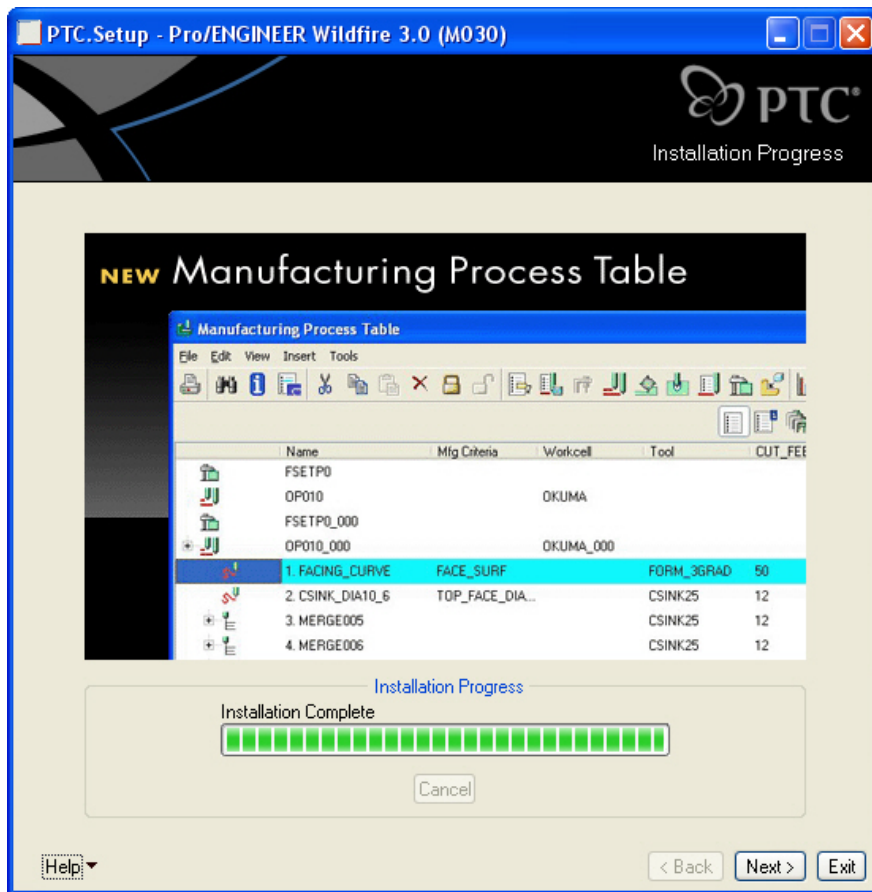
PTC.Setup - Pro/ENGINEER Wildfire 3.0 (M030)

PTC®

Installation Progress

NEW Manufacturing Process Table

Manufacturing Process Table

File Edit View Insert Tools

| | Name | Mfg Criteria | Workcell | Tool | CUT_FEE |
|---|---|---|---|---|---|
| | FSETP0 | | | | |
| | OP010 | | OKUMA | | |
| | FSETP0_000 | | | | |
| | OP010_000 | | OKUMA_000 | | |
| | 1. FACING_CURVE | FACE_SURF | | FORM_3GRAD | 50 |
| | 2. CSINK_DIA10_6 | TOP_FACE_DIA... | | CSINK25 | 12 |
| | 3. MERGE005 | | | CSINK25 | 12 |
| | 4. MERGE006 | | | CSINK25 | 12 |

Installation Progress

Installation Complete

Cancel

Help

< Back Next > Exit